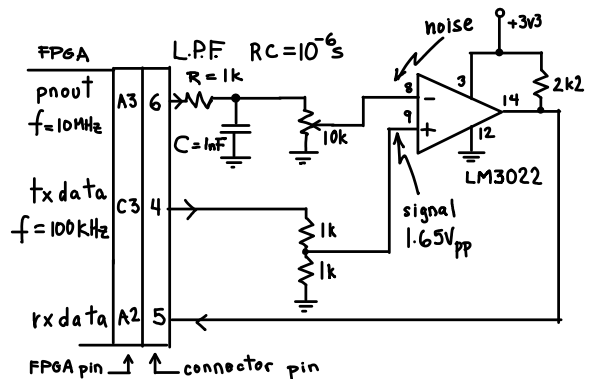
FPGA

L.P.F. $RC = 10^{-6}s$

noise

+3v3

pnout
f=10MHz

A3

6

R = 1k

C=1nF

10k

8

9

3

12

14

2k2

LM3022

tx data
f = 100kHz

C3

4

1k

1k

signal
$1.65V_{pp}$

rx data

A2

5

FPGA pin

connector pin